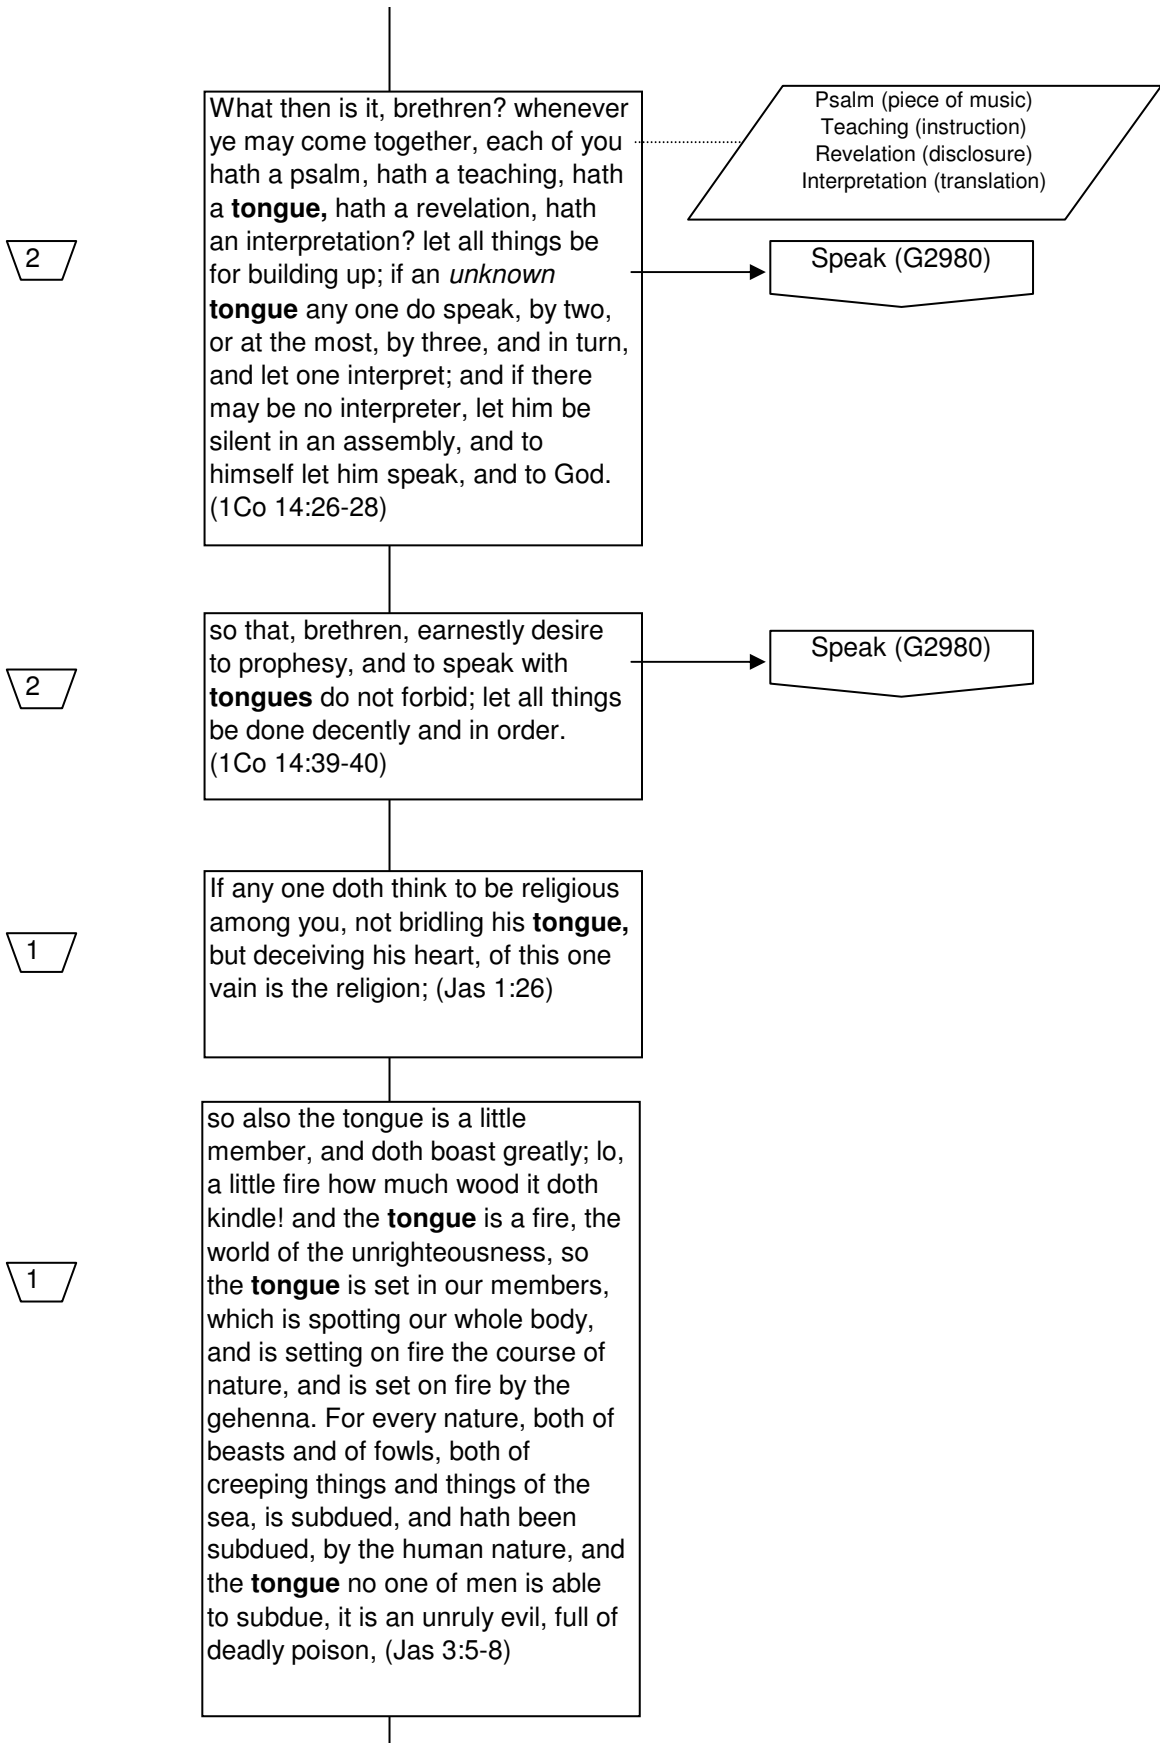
2

What then is it, brethren? whenever ye may come together, each of you hath a psalm, hath a teaching, hath a **tongue,** hath a revelation, hath an interpretation? let all things be for building up; if an *unknown* **tongue** any one do speak, by two, or at the most, by three, and in turn, and let one interpret; and if there may be no interpreter, let him be silent in an assembly, and to himself let him speak, and to God. (1Co 14:26-28)

Psalm (piece of music)
Teaching (instruction)
Revelation (disclosure)
Interpretation (translation)

Speak (G2980)

2

so that, brethren, earnestly desire to prophesy, and to speak with **tongues** do not forbid; let all things be done decently and in order. (1Co 14:39-40)

Speak (G2980)

1

If any one doth think to be religious among you, not bridling his **tongue,** but deceiving his heart, of this one vain is the religion; (Jas 1:26)

1

so also the tongue is a little member, and doth boast greatly; lo, a little fire how much wood it doth kindle! and the **tongue** is a fire, the world of the unrighteousness, so the **tongue** is set in our members, which is spotting our whole body, and is setting on fire the course of nature, and is set on fire by the gehenna. For every nature, both of beasts and of fowls, both of creeping things and things of the sea, is subdued, and hath been subdued, by the human nature, and the **tongue** no one of men is able to subdue, it is an unruly evil, full of deadly poison, (Jas 3:5-8)